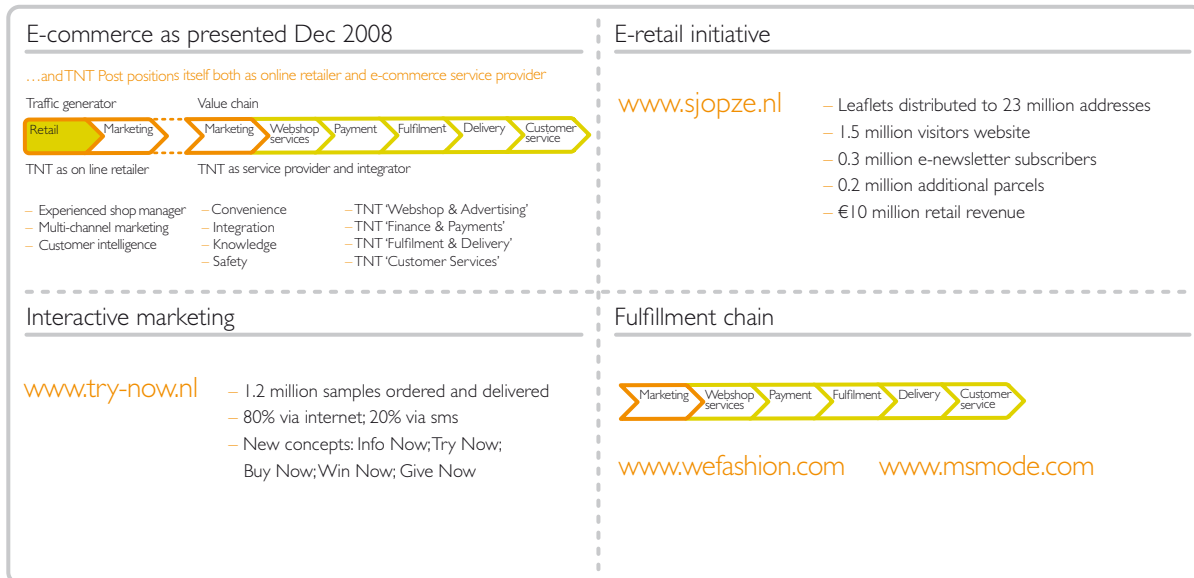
E-commerce as presented Dec 2008

…and TNT Post positions itself both as online retailer and e-commerce service provider

Traffic generator

Value chain

Retail | Marketing | Marketing | Webshop services | Payment | Fulfilment | Delivery | Customer service

TNT as on line retailer

TNT as service provider and integrator

– Experienced shop manager
– Multi-channel marketing
– Customer intelligence

– Convenience
– Integration
– Knowledge
– Safety

– TNT 'Webshop & Advertising'
– TNT 'Finance & Payments'
– TNT 'Fulfilment & Delivery'
– TNT 'Customer Services'

E-retail initiative

www.sjopze.nl

– Leaflets distributed to 23 million addresses
– 1.5 million visitors website
– 0.3 million e-newsletter subscribers
– 0.2 million additional parcels
– €10 million retail revenue

Interactive marketing

www.try-now.nl

– 1.2 million samples ordered and delivered
– 80% via internet; 20% via sms
– New concepts: Info Now; Try Now; Buy Now; Win Now; Give Now

Fulfillment chain

Marketing | Webshop services | Payment | Fulfilment | Delivery | Customer service

www.wefashion.com www.msmode.com